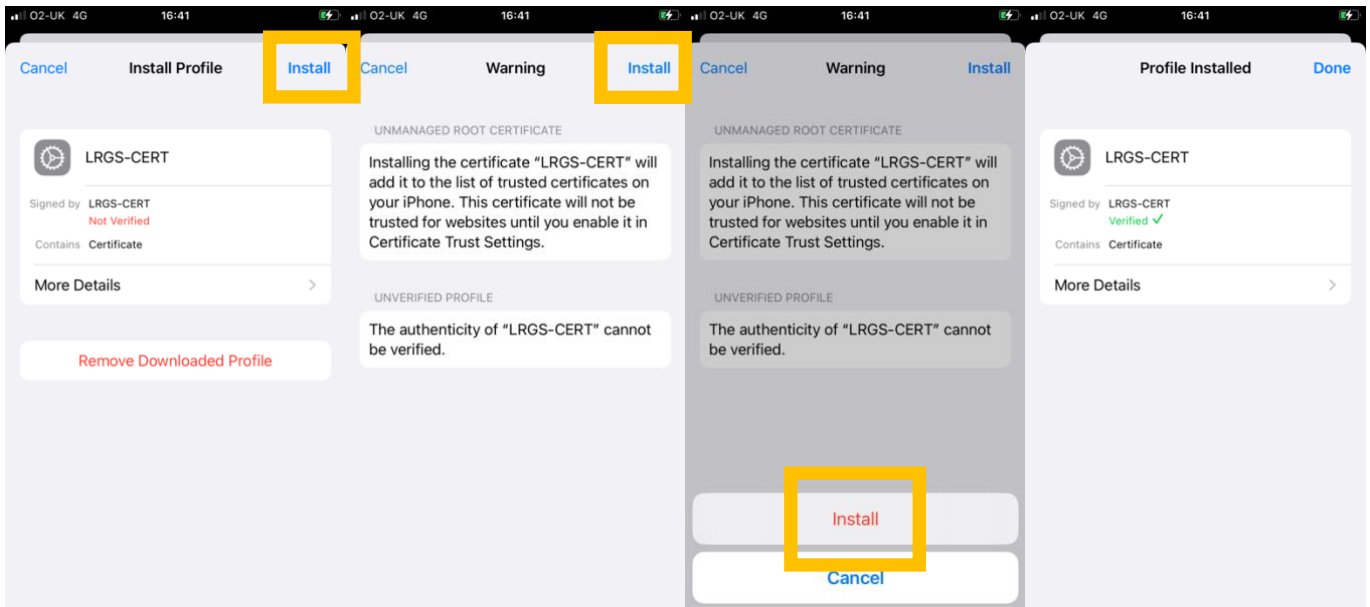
O2-UK 4G 16:41

Cancel Install Profile Install

LRGS-CERT

Signed by LRGS-CERT
Not Verified

Contains Certificate

More Details

Remove Downloaded Profile

O2-UK 4G 16:41

Cancel Warning Install

UNMANAGED ROOT CERTIFICATE

Installing the certificate "LRGS-CERT" will add it to the list of trusted certificates on your iPhone. This certificate will not be trusted for websites until you enable it in Certificate Trust Settings.

UNVERIFIED PROFILE

The authenticity of "LRGS-CERT" cannot be verified.

O2-UK 4G 16:41

Cancel Warning Install

UNMANAGED ROOT CERTIFICATE

Installing the certificate "LRGS-CERT" will add it to the list of trusted certificates on your iPhone. This certificate will not be trusted for websites until you enable it in Certificate Trust Settings.

UNVERIFIED PROFILE

The authenticity of "LRGS-CERT" cannot be verified.

Install

Cancel

O2-UK 4G 16:41

Profile Installed Done

LRGS-CERT

Signed by LRGS-CERT
Verified ✓

Contains Certificate

More Details